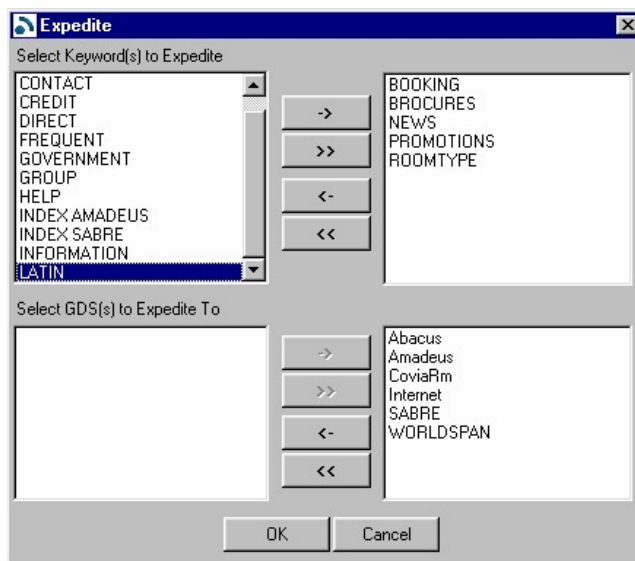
Expedite

Select Keyword(s) to Expedite

CONTACT
CREDIT
DIRECT
FREQUENT
GOVERNMENT
GROUP
HELP
INDEX AMADEUS
INDEX SABRE
INFORMATION
LATIN

->
>>
<-
<<

BOOKING
BROCURES
NEWS
PROMOTIONS
ROOMTYPE

Select GDS(s) to Expedite To

->
>>
<-
<<

Abacus
Amadeus
CoviaRm
Internet
SABRE
WORLDSPAN

OK
Cancel